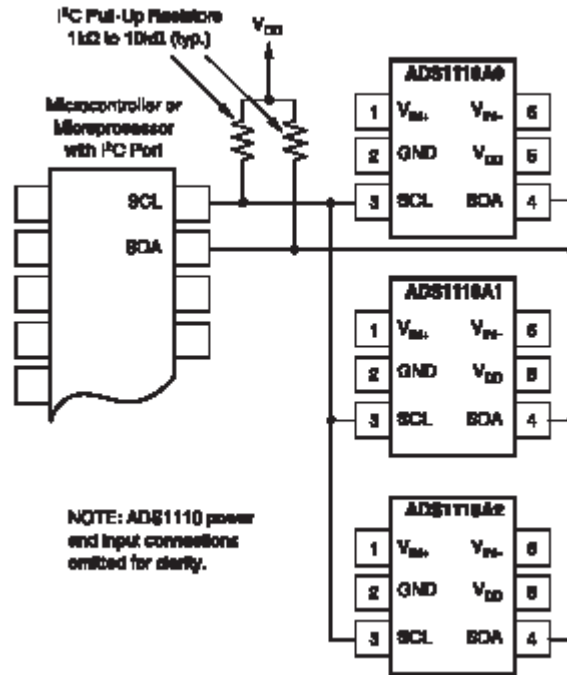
I²C Pull-Up Resistors 1kΩ to 10kΩ (typ.)

$V_{DD}$

Microcontroller or Microprocessor with I²C Port

SCL

SDA

ADS1110A0

1 $V_{IN+}$ $V_{IN-}$ 6

2 GND $V_{DD}$ 5

3 SCL SDA 4

ADS1110A1

1 $V_{IN+}$ $V_{IN-}$ 6

2 GND $V_{DD}$ 5

3 SCL SDA 4

NOTE: ADS1110 power and input connections omitted for clarity.

ADS1110A2

1 $V_{IN+}$ $V_{IN-}$ 6

2 GND $V_{DD}$ 5

3 SCL SDA 4